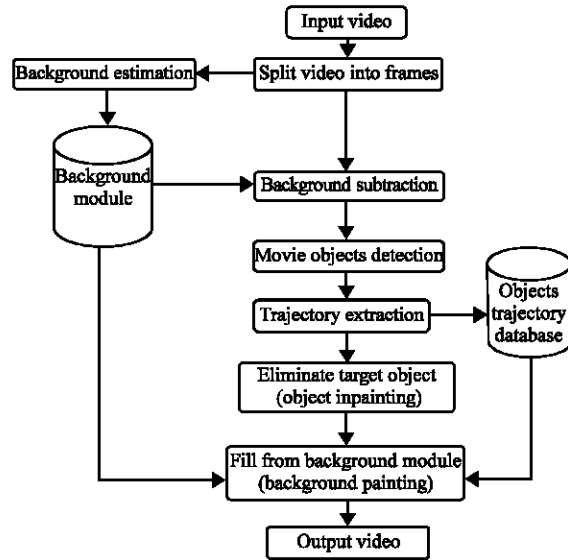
Input video

Background estimation

Split video into frames

Background module

Background subtraction

Movie objects detection

Objects trajectory database

Trajectory extraction

Eliminate target object (object inpainting)

Fill from background module (background painting)

Output video